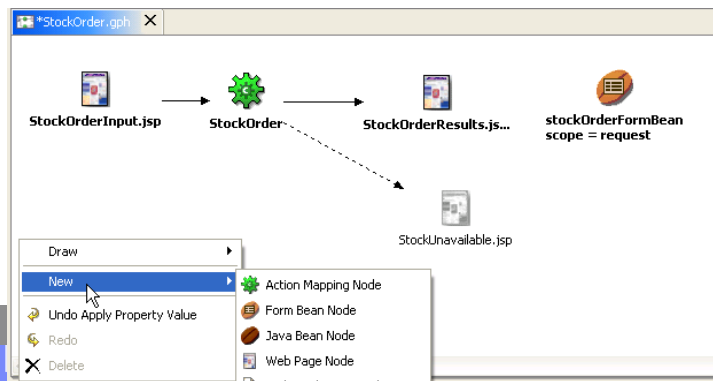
*StockOrder.gph ✕

StockOrderInput.jsp

StockOrder

StockOrderResults.js...

stockOrderFormBean
scope = request

StockUnavailable.jsp

Draw

New

Undo Apply Property Value

Redo

Delete

Action Mapping Node

Form Bean Node

Java Bean Node

Web Page Node